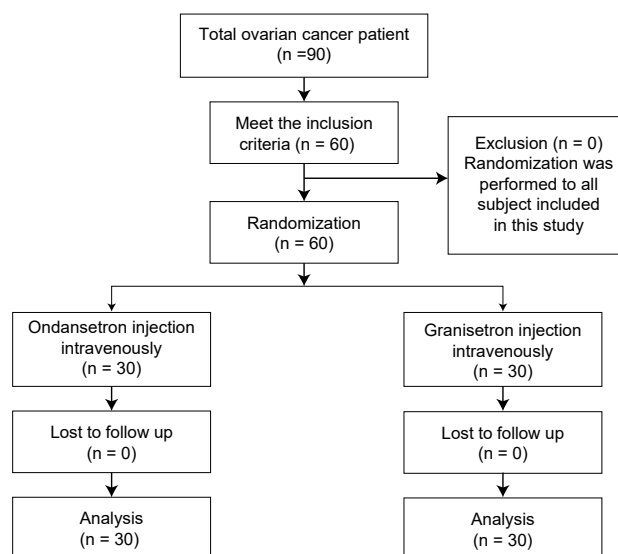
Total ovarian cancer patient
(n =90)

Meet the inclusion criteria (n = 60)

Exclusion (n = 0)
Randomization was performed to all subject included in this study

Randomization
(n = 60)

Ondansetron injection intravenously
(n = 30)

Lost to follow up
(n = 0)

Analysis
(n = 30)

Granisetron injection intravenously
(n = 30)

Lost to follow up
(n = 0)

Analysis
(n = 30)